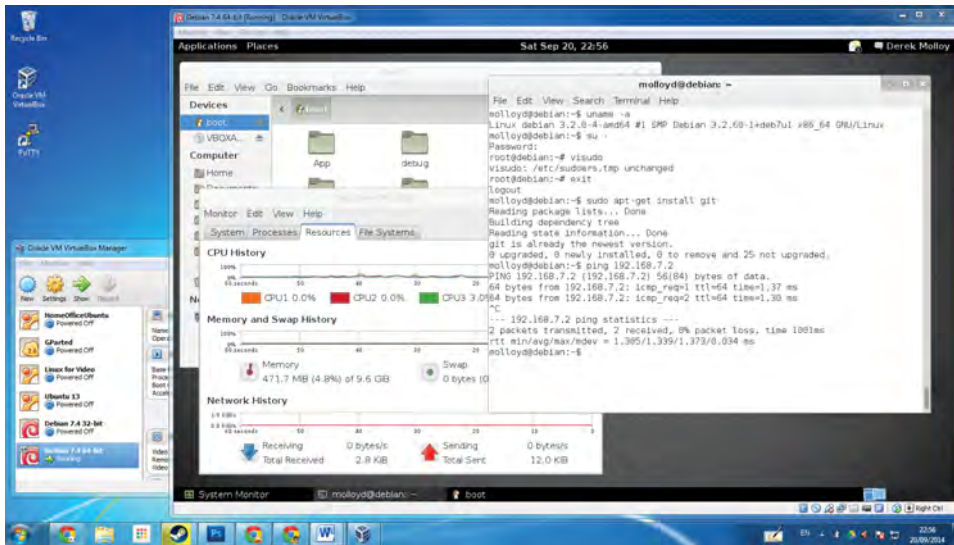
Recycle Bin

Oracle VM VirtualBox

PuTTY

Debian 7.4 64-bit [Running] - Oracle VM VirtualBox

Applications Places

Sat Sep 20, 22:56

Derek Molloy

File Edit View Go Bookmarks Help

Devices

boot

VBOXA...

Computer

Home

boot

App

debug

molloyd@debian: ~

File Edit View Search Terminal Help

molloyd@debian:~$ uname -a
Linux debian 3.2.0-4-amd64 #1 SMP Debian 3.2.60-1+deb7u1 x86_64 GNU/Linux
molloyd@debian:~$ su -
Password:
root@debian:~# visudo
visudo: /etc/sudoers.tmp unchanged
root@debian:~# exit
logout
molloyd@debian:~$ sudo apt-get install git
Reading package lists... Done
Building dependency tree
Reading state information... Done
git is already the newest version.
0 upgraded, 0 newly installed, 0 to remove and 25 not upgraded.
molloyd@debian:~$ ping 192.168.7.2
PING 192.168.7.2 (192.168.7.2) 56(84) bytes of data.
64 bytes from 192.168.7.2: icmp_req=1 ttl=64 time=1.37 ms
64 bytes from 192.168.7.2: icmp_req=2 ttl=64 time=1.30 ms
^C
--- 192.168.7.2 ping statistics ---
2 packets transmitted, 2 received, 0% packet loss, time 1001ms
rtt min/avg/max/mdev = 1.305/1.339/1.373/0.034 ms
molloyd@debian:~$

Monitor Edit View Help

System Processes Resources File Systems

CPU History

100%

50%

60 seconds 50 40 30 20 10

CPU1 0.0% CPU2 0.0% CPU3 3.0%

Memory and Swap History

Memory
471.7 MiB (4.8%) of 9.6 GiB

Swap
0 bytes (0

Network History

Receiving 0 bytes/s
Total Received 2.8 KiB

Sending 0 bytes/s
Total Sent 12.0 KiB

Oracle VM VirtualBox Manager

New Settings Show Discard

HomeOfficeUbuntu
Powered Off

GParted
Powered Off

Linux for Video
Powered Off

Ubuntu 13
Powered Off

Debian 7.4 32-bit
Powered Off

Debian 7.4 64-bit
Running

System Monitor

molloyd@debian: ~

boot

Right Ctrl

EN

22:56
20/09/2014